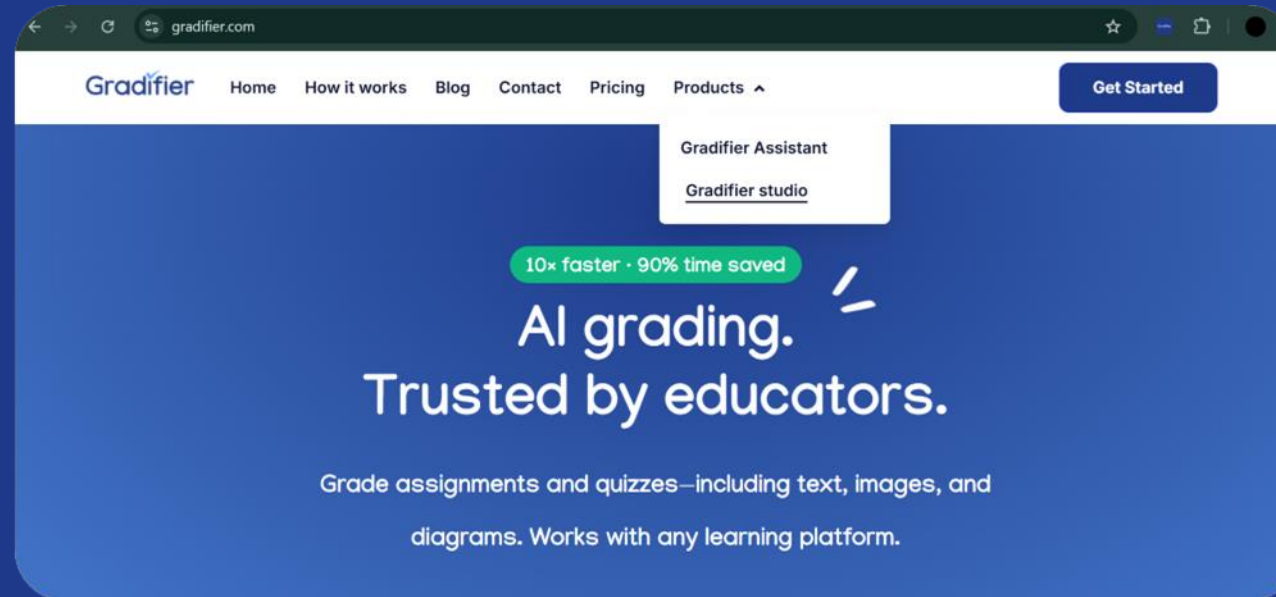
gradifier.com

Gradifier Home How it works Blog Contact Pricing Products

Get Started

Gradifier Assistant

Gradifier studio

10× faster · 90% time saved

AI grading.
Trusted by educators.

Grade assignments and quizzes—including text, images, and diagrams. Works with any learning platform.